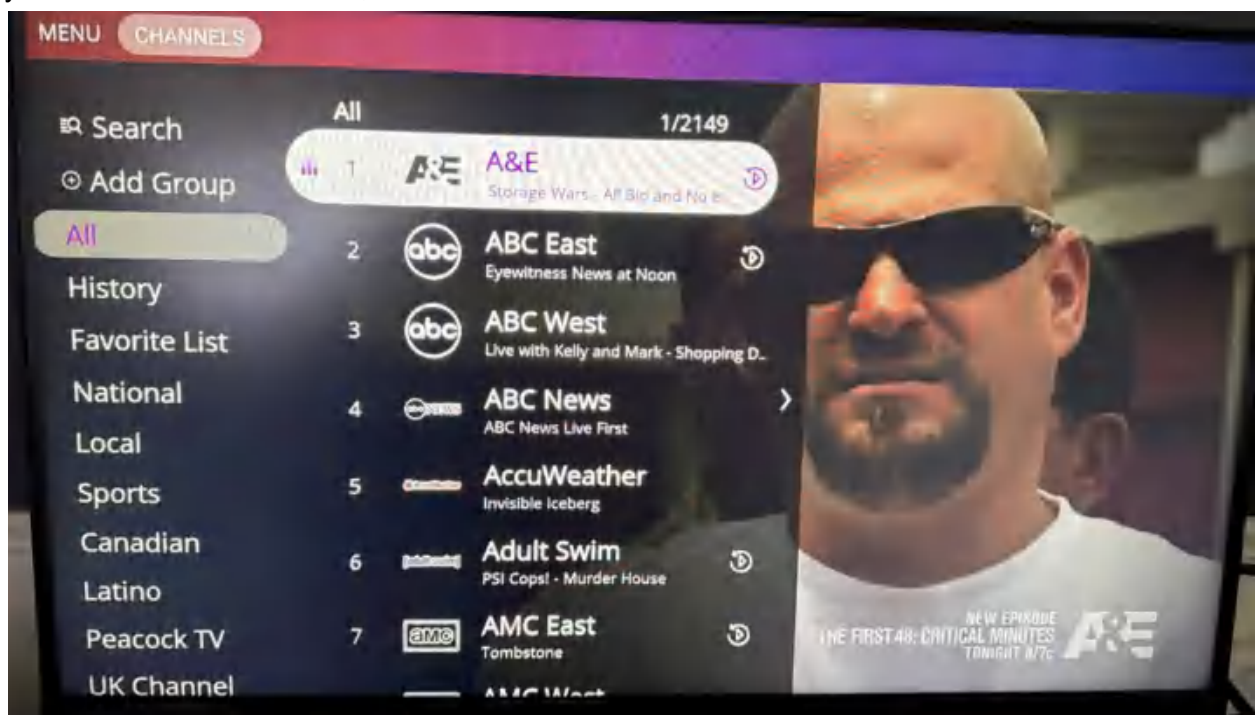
MENU CHANNELS

Search
Add Group
All
History
Favorite List
National
Local
Sports
Canadian
Latino
Peacock TV
UK Channel

All 1/2149

1 A&E A&E
Storage Wars - All Bid and No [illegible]

2 abc ABC East
Eyewitness News at Noon

3 abc ABC West
Live with Kelly and Mark - Shopping D...

4 ABC News
ABC News Live First

5 AccuWeather
Invisible Iceberg

6 Adult Swim
PSI Cops! - Murder House

7 amc AMC East
Tombstone

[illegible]

NEW EPISODE
THE FIRST 48: CRITICAL MINUTES
TONIGHT 8/7c
A&E